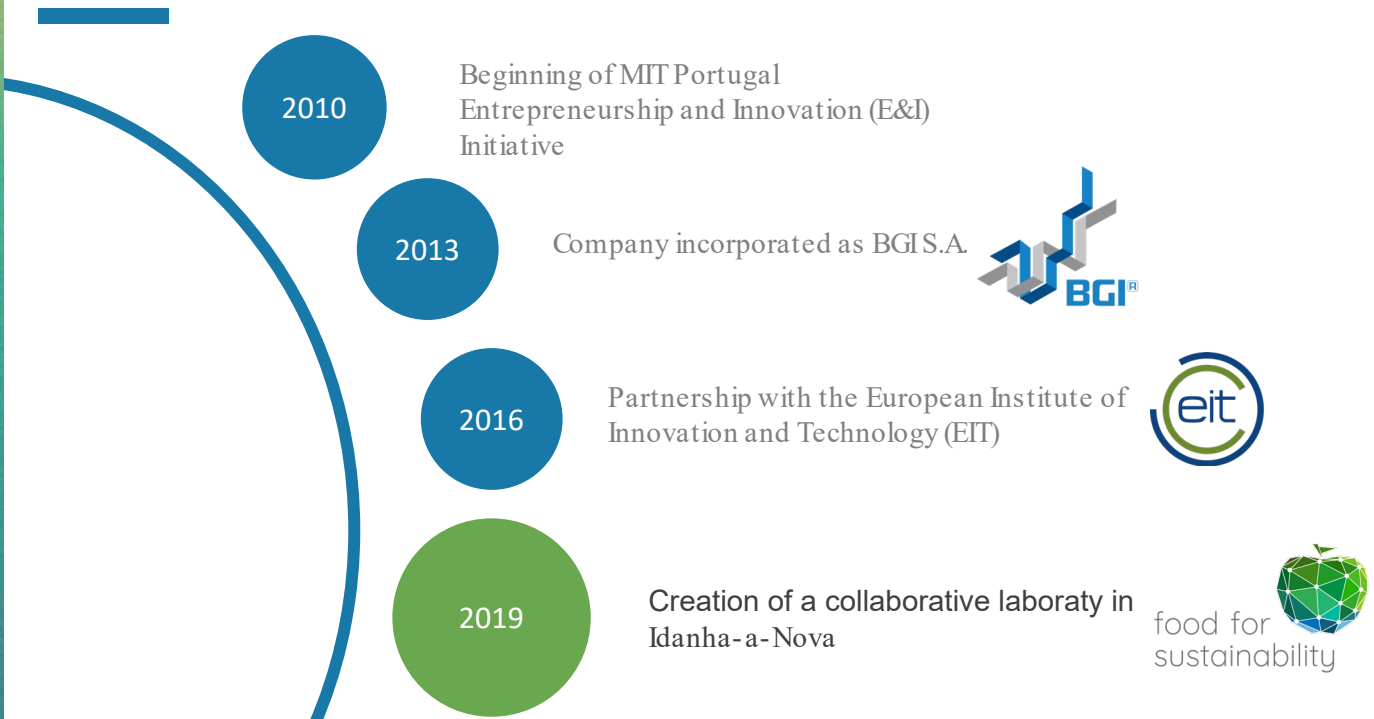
2010

Beginning of MIT Portugal Entrepreneurship and Innovation (E&I) Initiative

2013

Company incorporated as BGI S.A.

BGI®

2016

Partnership with the European Institute of Innovation and Technology (EIT)

eit

2019

Creation of a collaborative laboraty in Idanha-a-Nova

food for sustainability